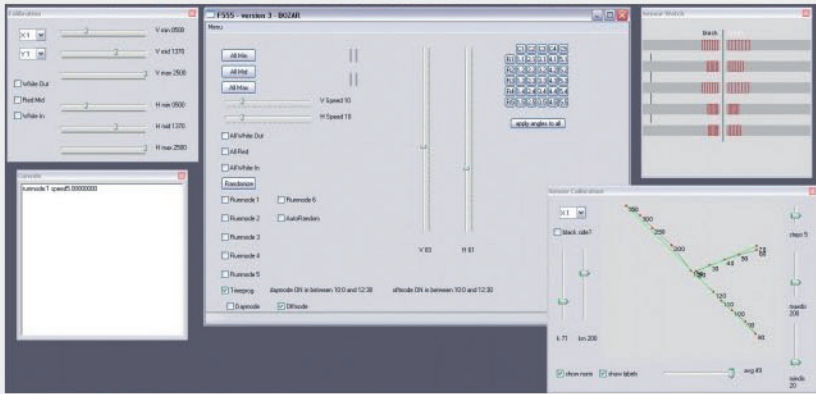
Calibration

X1
Y1
V min 0500
V mid 1370
V max 2500
White Out
Red Mid
White In
H min 0500
H mid 1370
H max 2500

Console

flowmode1 speed5.00000000

F555 - version 3 - BOZAR

Menu

All Max
All Mid
All Max
V Speed 10
H Speed 10
All White Out
All Red
All White In
Randomize
Fluemode 1
Fluemode 6
Fluemode 2
AutoRandom
Fluemode 3
Fluemode 4
Fluemode 5
Timeprog
daymode ON in between 10:0 and 12:30
offmode ON in between 10:0 and 12:30
Daymode
Offmode
V 83
H 81
apply angles to all

Sensor Sketch

black

Sensor Calibrations

X1
black side?
lt 71
bm 200
show nums
show labels
avg 49
steps 5
maxdis 200
mindis 20